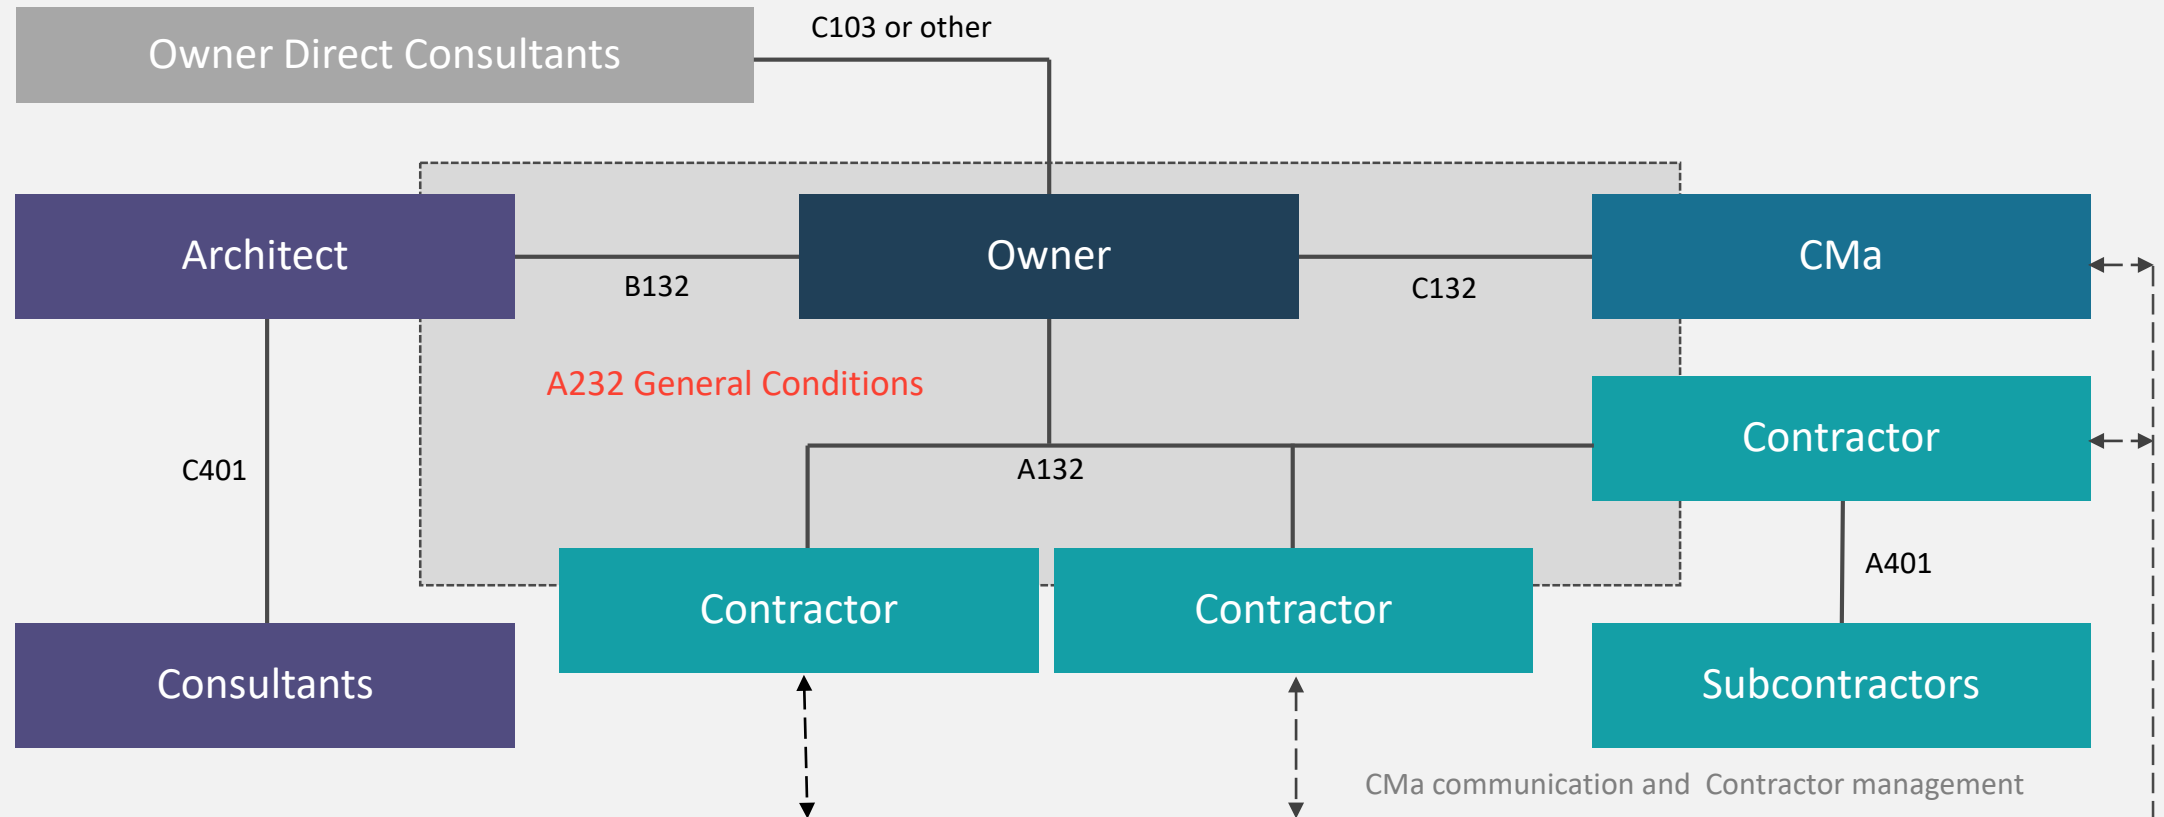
Owner Direct Consultants

C103 or other

Architect

B132

Owner

C132

CMa

A232 General Conditions

Contractor

C401

A132

A401

Consultants

Contractor

Contractor

Subcontractors

CMa communication and Contractor management